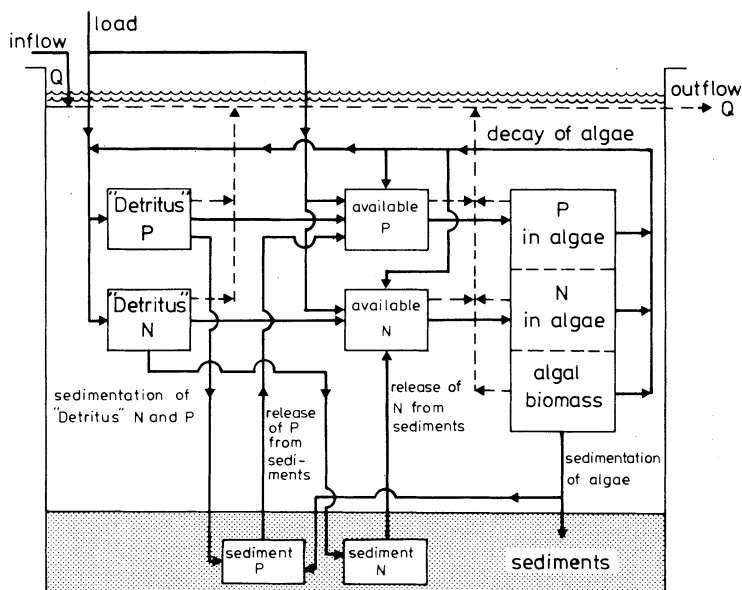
load

inflow

Q

outflow

Q

decay of algae

"Detritus" P

available P

P in algae

"Detritus" N

available N

N in algae

algal biomass

sedimentation of "Detritus" N and P

release of P from sediments

release of N from sediments

sedimentation of algae

sediment P

sediment N

sediments